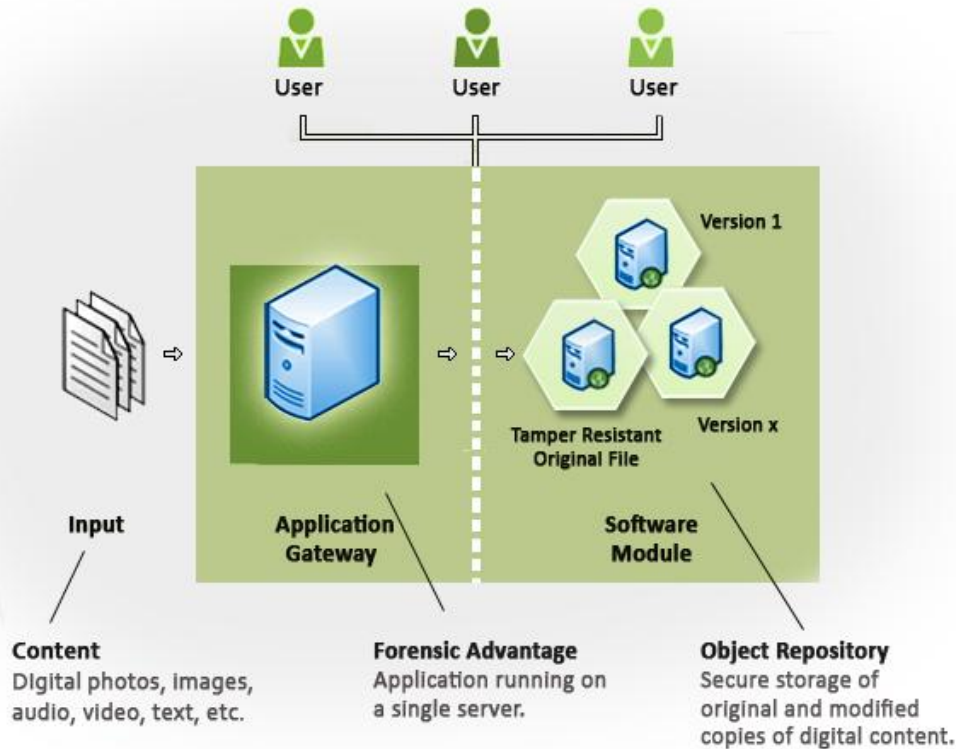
User User User

Version 1

Version x

Tamper Resistant Original File

Input

Application Gateway

Software Module

Content
Digital photos, images, audio, video, text, etc.

Forensic Advantage
Application running on a single server.

Object Repository
Secure storage of original and modified copies of digital content.